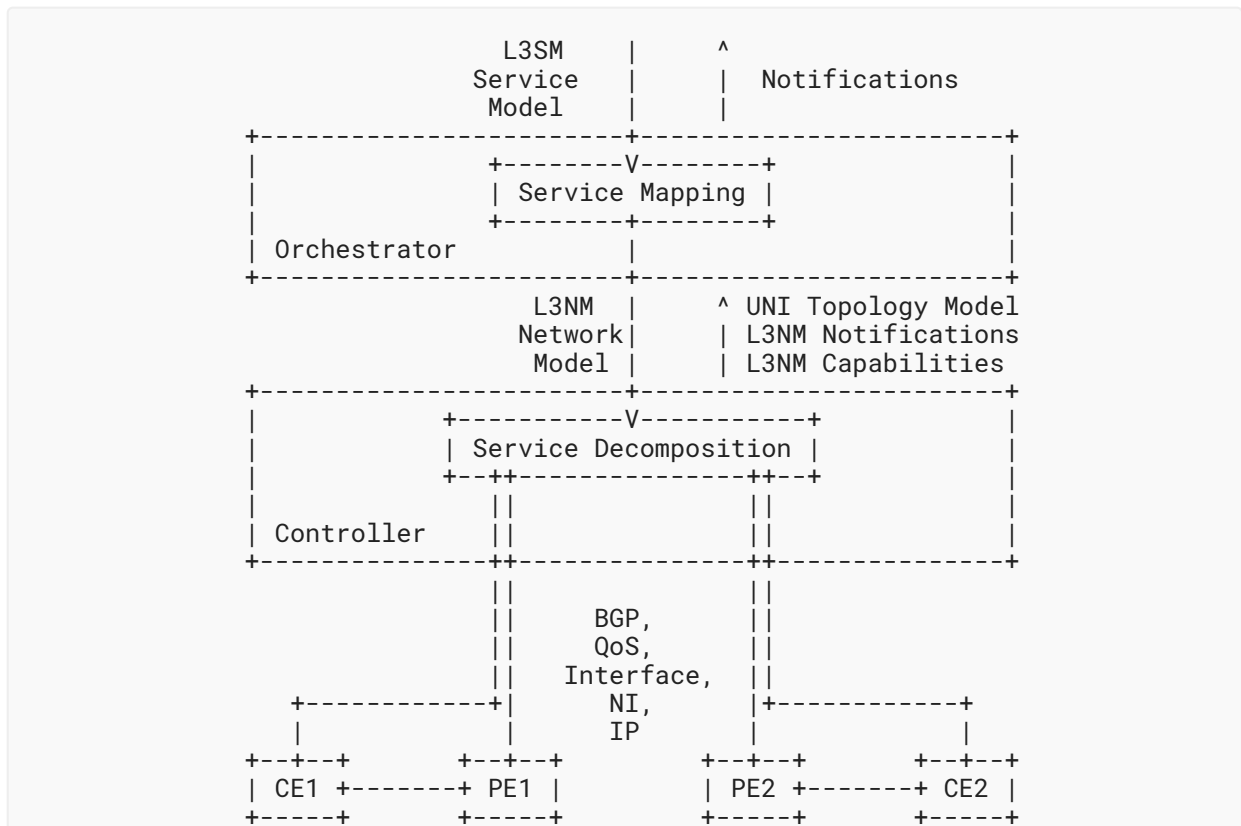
L3SM Service Model

Notifications

Service Mapping

Orchestrator

L3NM Network Model

UNI Topology Model
L3NM Notifications
L3NM Capabilities

Service Decomposition

Controller

BGP,
QoS,
Interface,
NI,
IP

CE1

PE1

PE2

CE2